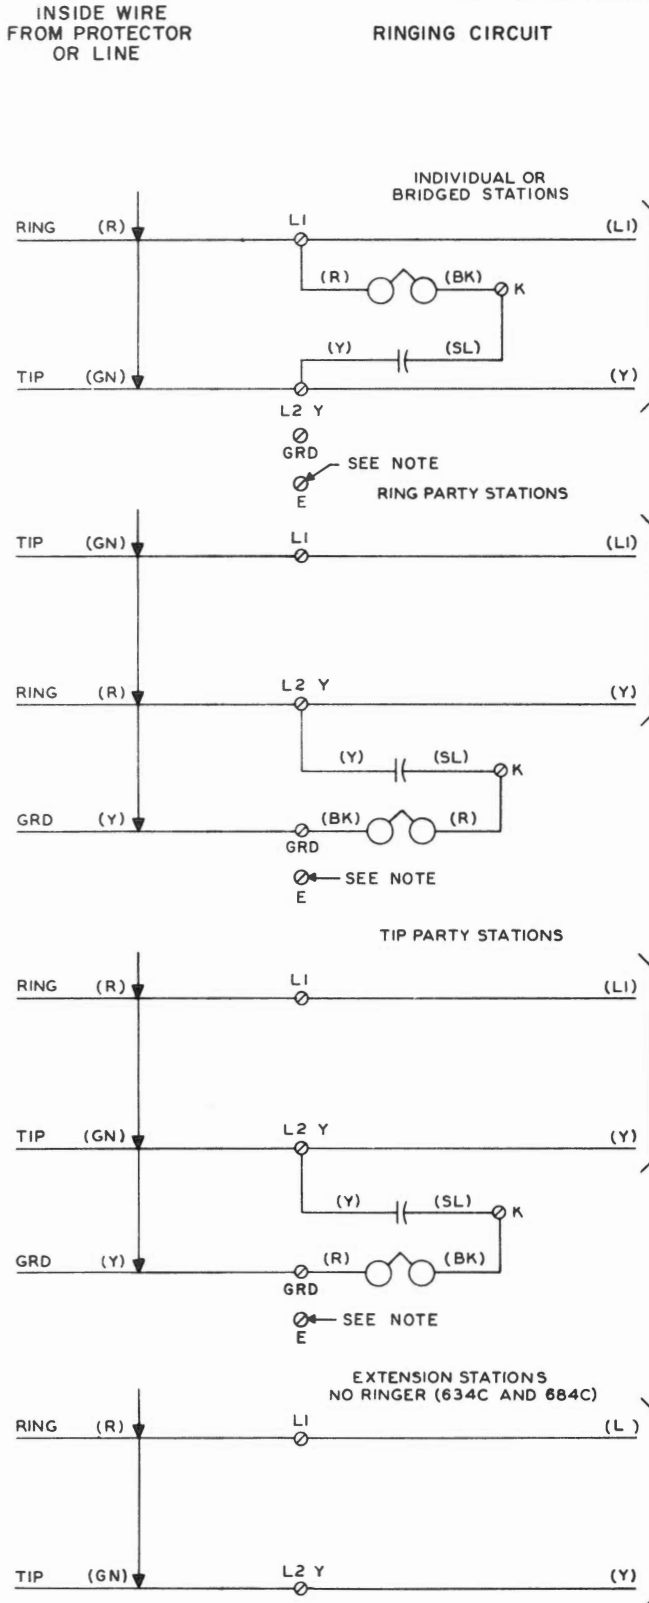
INSIDE WIRE
FROM PROTECTOR
OR LINE

RINGING CIRCUIT

INDIVIDUAL OR
BRIDGED STATIONS

RING (R)
L1
(L1)
(R) (BK) K
(Y) (SL)
TIP (GN)
(Y)
L2 Y
GRD
SEE NOTE
E

RING PARTY STATIONS

TIP (GN)
L1
(L1)
RING (R)
L2 Y
(Y)
(Y) (SL) K
GRD (Y)
(BK) (R)
GRD
SEE NOTE
E

TIP PARTY STATIONS

RING (R)
L1
(L1)
TIP (GN)
L2 Y
(Y)
(Y) (SL) K
GRD (Y)
(R) (BK)
GRD
SEE NOTE
E

EXTENSION STATIONS
NO RINGER (634C AND 684C)

RING (R)
L1
(L )
TIP (GN)
L2 Y
(Y)